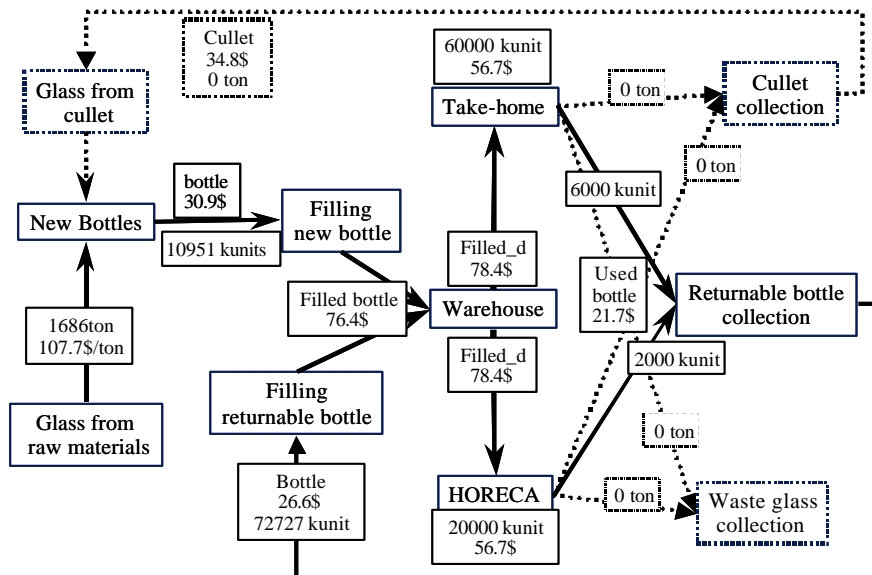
Cullet
34.8$
0 ton

Glass from cullet

60000 kunit
56.7$

Take-home

0 ton

Cullet collection

0 ton

New Bottles

bottle
30.9$

10951 kunits

Filling new bottle

6000 kunit

Filled_d
78.4$

Used bottle
21.7$

Returnable bottle collection

Filled bottle
76.4$

Warehouse

1686ton
107.7$/ton

Filled_d
78.4$

2000 kunit

Filling returnable bottle

0 ton

Glass from raw materials

HORECA

0 ton

Waste glass collection

Bottle
26.6$
72727 kunit

20000 kunit
56.7$